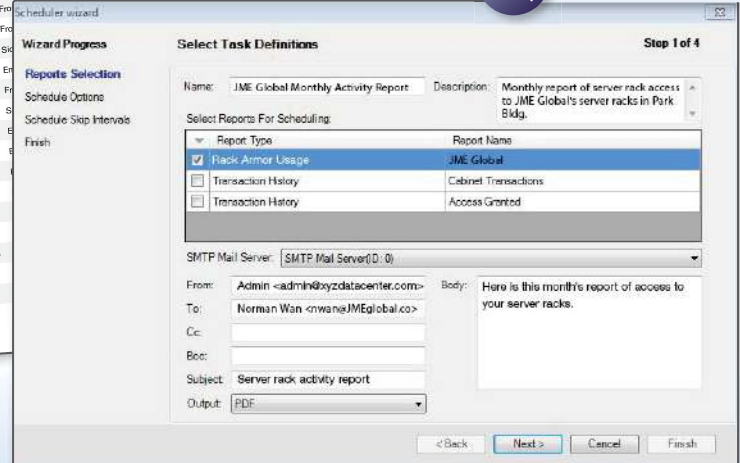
Scheduler wizard

Wizard Progress

Reports Selection
Schedule Options
Schedule Skip Intervals
Finish

Select Task Definitions

Step 1 of 4

Name: JME Global Monthly Activity Report

Description: Monthly report of server rack access to JME Global's server racks in Park Bldg.

Select Reports For Scheduling:

| | Report Type | Report Name |
|---|---|---|
| ☑ | Rack Armor Usage | JME Global |
| ☐ | Transaction History | Cabinet Transactions |
| ☐ | Transaction History | Access Granted |

SMTP Mail Server: SMTP Mail Server(ID: 0)

From: Admin <admin@xyzdatacenter.com>
To: Norman Wan <nwan@JMEglobal.co>
Cc:
Bcc:
Subject: Server rack activity report
Output: PDF

Body: Here is this month's report of access to your server racks.

< Back
Next >
Cancel
Finish

Fro
Fro
Sic
En
Fr
Fro
S
E
B
I